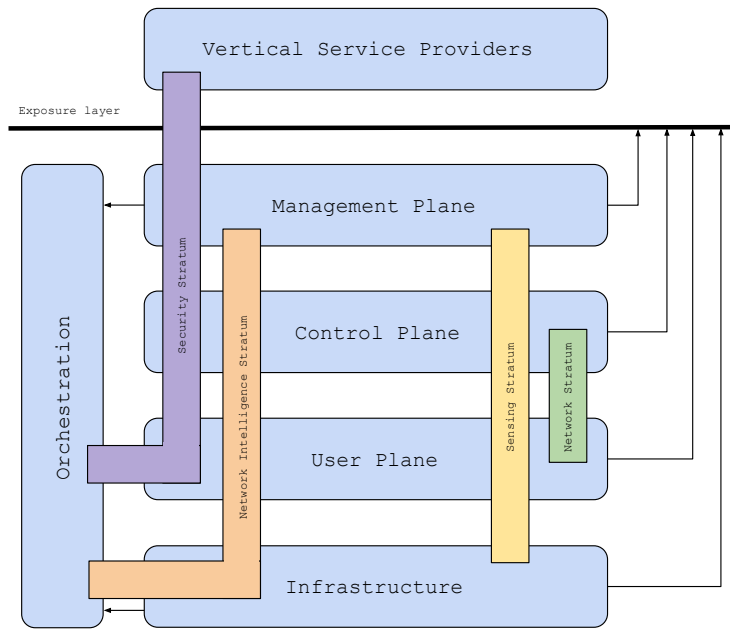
Vertical Service Providers

Exposure layer

Orchestration

Management Plane

Security Stratum

Network Intelligence Stratum

Sensing Stratum

Control Plane

Network Stratum

User Plane

Infrastructure